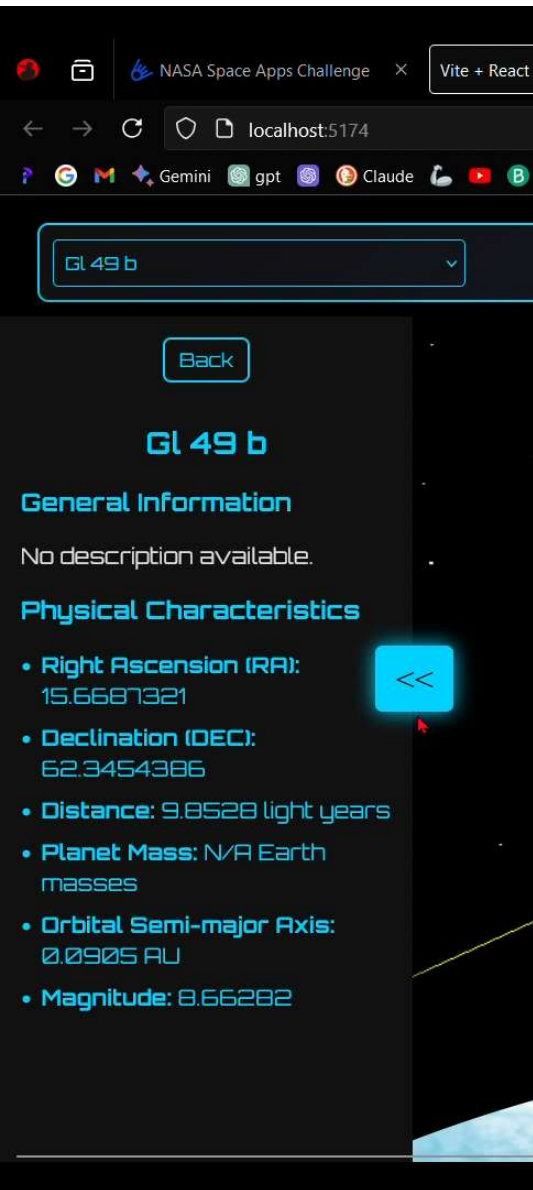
NASA Space Apps Challenge ×
Vite + React

localhost:5174

Gemini gpt Claude

Gl 49 b

Back

Gl 49 b

General Information

No description available.

Physical Characteristics

- Right Ascension (RA): 15.6687321
- Declination (DEC): 62.3454386
- Distance: 9.8528 light years
- Planet Mass: N/A Earth masses
- Orbital Semi-major Axis: 0.0905 AU
- Magnitude: 8.66282

<<